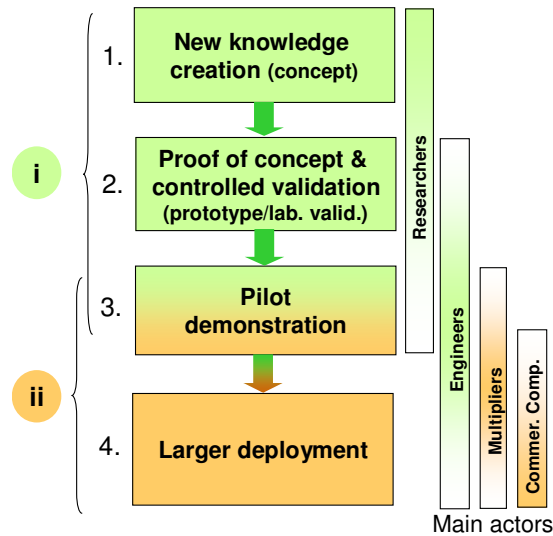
i

ii

1. New knowledge creation (concept)

2. Proof of concept & controlled validation (prototype/lab. valid.)

3. Pilot demonstration

4. Larger deployment

Researchers

Engineers

Multipliers

Commer. Comp.

Main actors